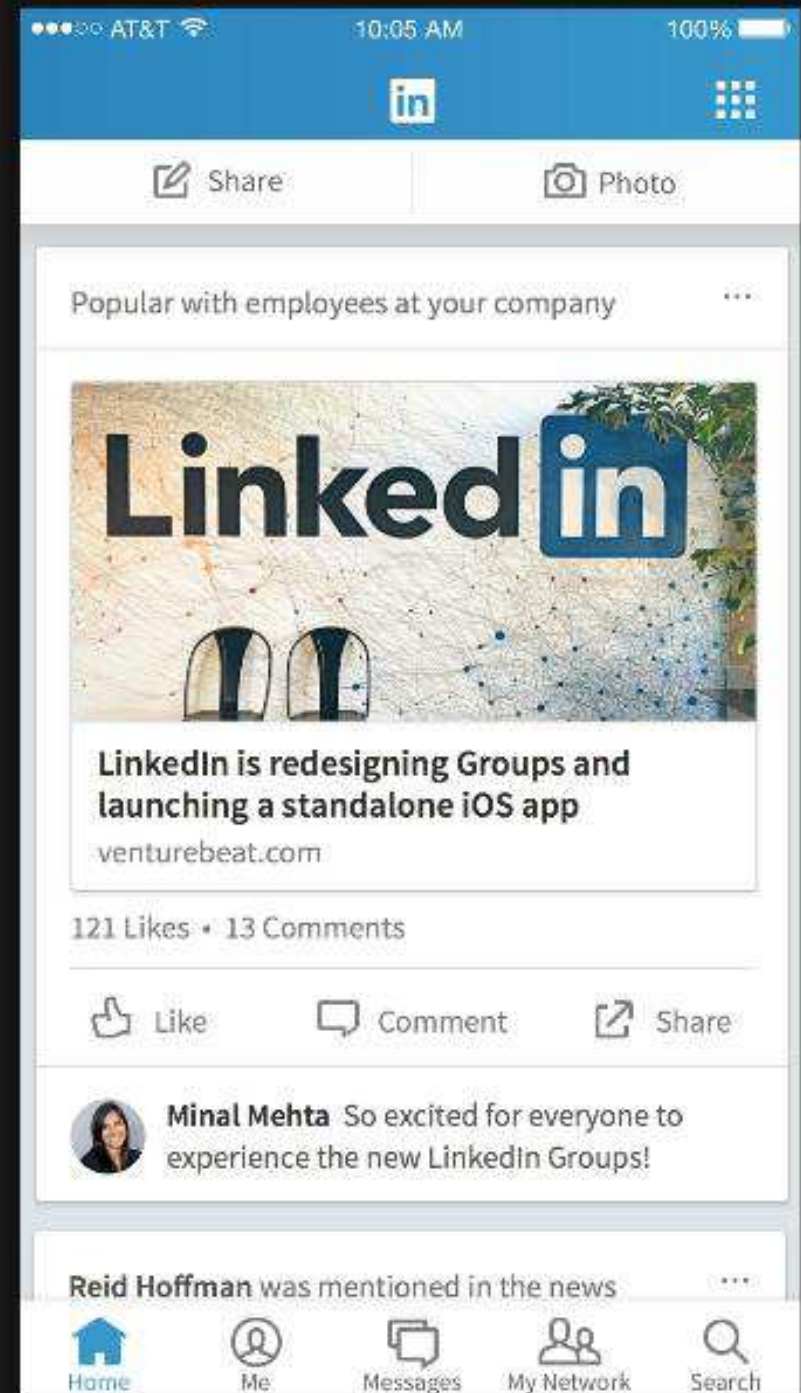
●●●○○ AT&T 10:05 AM 100%

in

Share

Photo

Popular with employees at your company

...

Linked in

LinkedIn is redesigning Groups and launching a standalone iOS app

venturebeat.com

121 Likes • 13 Comments

Like

Comment

Share

Minal Mehta So excited for everyone to experience the new LinkedIn Groups!

Reid Hoffman was mentioned in the news

...

Home

Me

Messages

My Network

Search